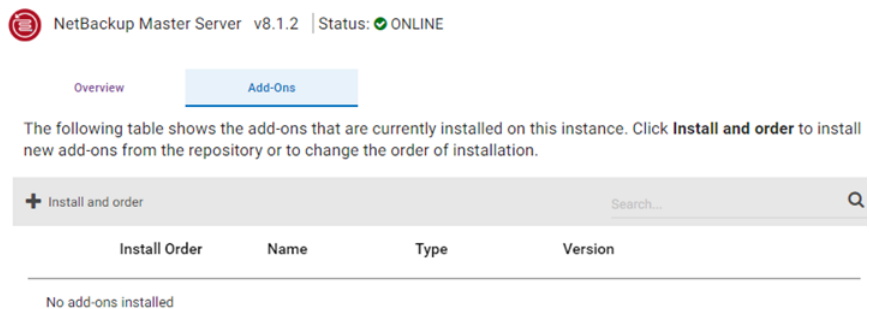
NetBackup Master Server v8.1.2 | Status: ONLINE

Overview

Add-Ons

The following table shows the add-ons that are currently installed on this instance. Click **Install and order** to install new add-ons from the repository or to change the order of installation.

Install and order

Search...

| Install Order | Name | Type | Version |
|---|---|---|---|

No add-ons installed